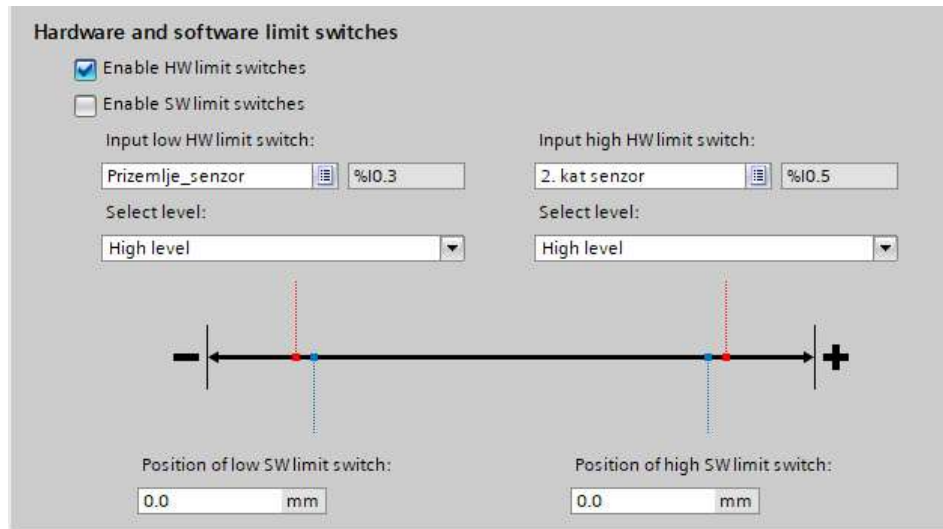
Hardware and software limit switches

Enable HW limit switches

Enable SW limit switches

Input low HW limit switch:

Prizemlje_senzor

%I0.3

Select level:

High level

Input high HW limit switch:

2. kat senzor

%I0.5

Select level:

High level

Position of low SW limit switch:

0.0 mm

Position of high SW limit switch:

0.0 mm